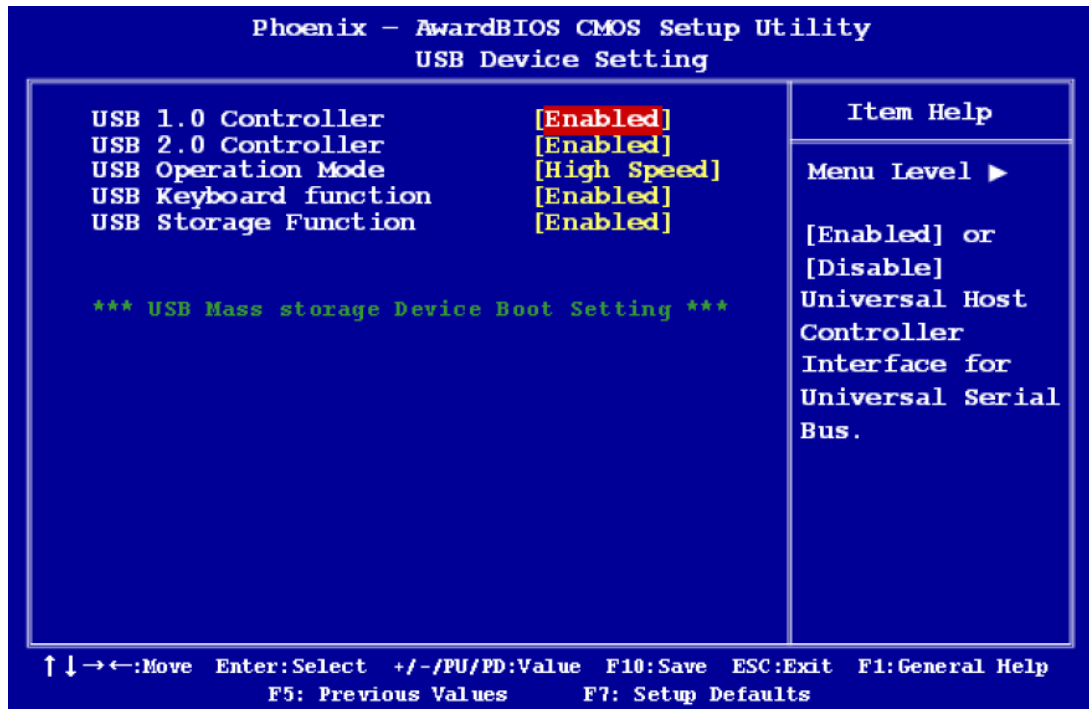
Phoenix - AwardBIOS CMOS Setup Utility
USB Device Setting

| | |
|---|---|
| USB 1.0 Controller | [Enabled] |
| USB 2.0 Controller | [Enabled] |
| USB Operation Mode | [High Speed] |
| USB Keyboard function | [Enabled] |
| USB Storage Function | [Enabled] |

*** USB Mass storage Device Boot Setting ***

Item Help

Menu Level ▶

[Enabled] or [Disable] Universal Host Controller Interface for Universal Serial Bus.

↑↓→←:Move Enter:Select +/-/PU/PD:Value F10:Save ESC:Exit F1:General Help
F5: Previous Values F7: Setup Defaults